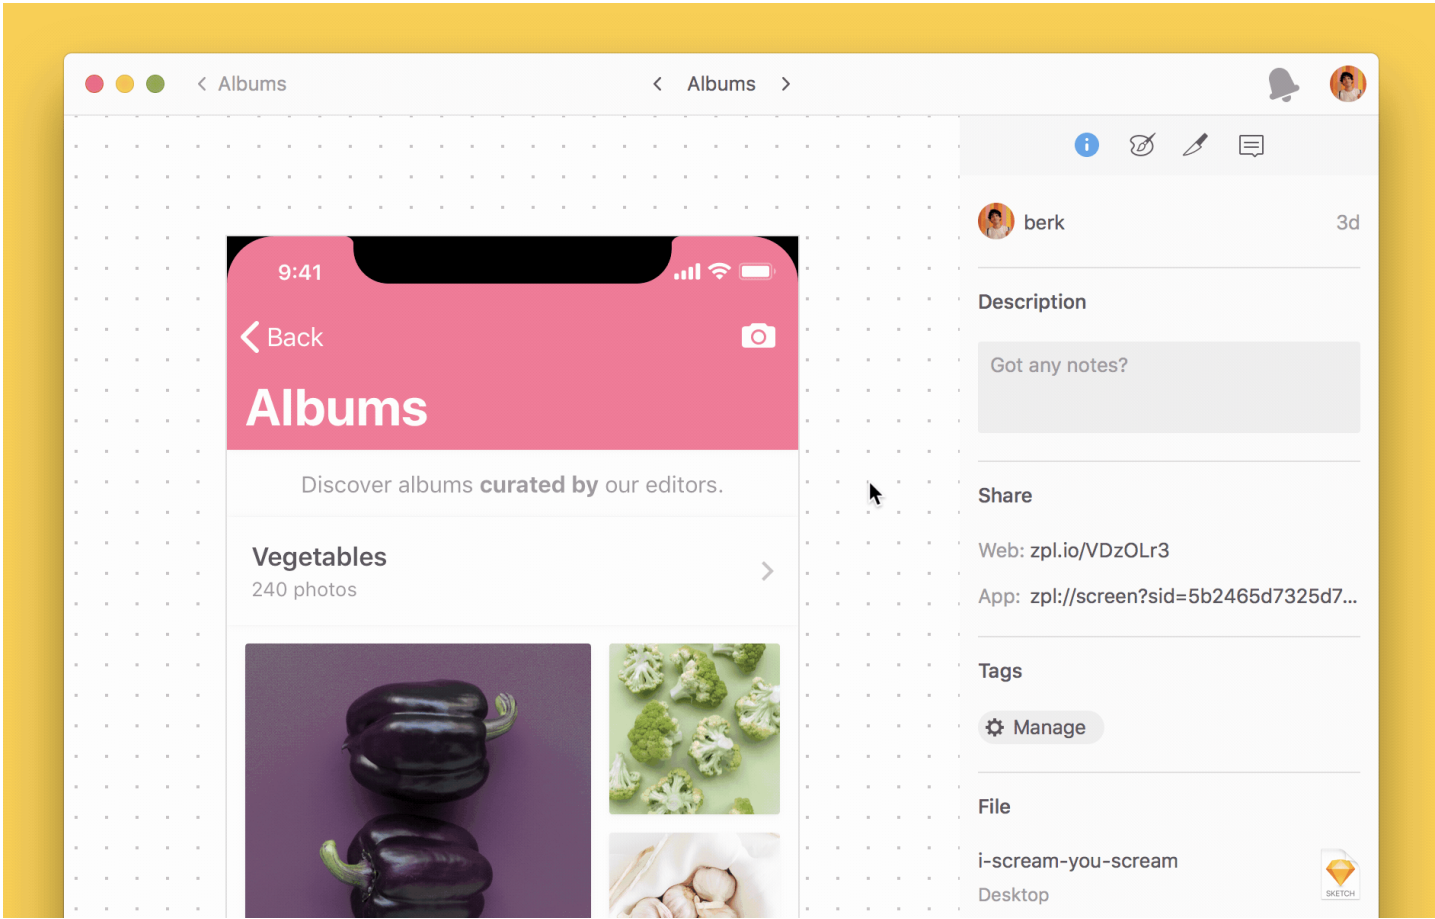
< Albums

< Albums >

9:41

< Back

Albums

Discover albums **curated by** our editors.

Vegetables
240 photos

berk 3d

Description

Got any notes?

Share

Web: zpl.io/VDzOLr3

App: zpl://screen?sid=5b2465d7325d7...

Tags

Manage

File

i-scream-you-scream
Desktop

SKETCH